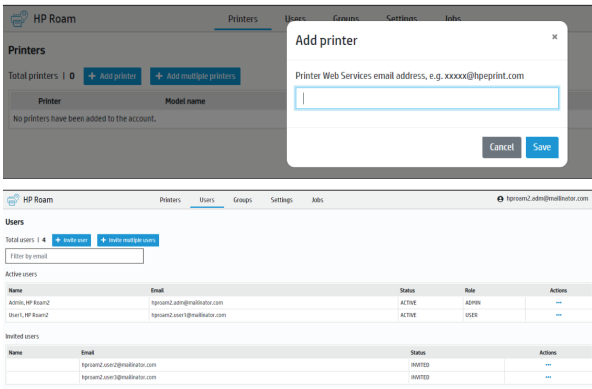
HP Roam
Printers Users Groups Settings Jobs

Printers

Total printers | 0 + Add printer + Add multiple printers

| Printer | Model name |
|---|---|
| No printers have been added to the account. | |

Add printer ×

Printer Web Services email address, e.g. xxxxx@hpeprint.com

Cancel Save

HP Roam
Printers Users Groups Settings Jobs
hproam2.adm@mailinator.com

Users

Total users | 4 + Invite user + Invite multiple users

Filter by email

Active users

| Name | Email | Status | Role | Actions |
|---|---|---|---|---|
| Admin, HP Roam2 | hproam2.adm@mailinator.com | ACTIVE | ADMIN | ••• |
| User1, HP Roam2 | hproam2.user1@mailinator.com | ACTIVE | USER | ••• |

Invited users

| Name | Email | Status | Actions |
|---|---|---|---|
| | hproam2.user2@mailinator.com | INVITED | ••• |
| | hproam2.user3@mailinator.com | INVITED | ••• |